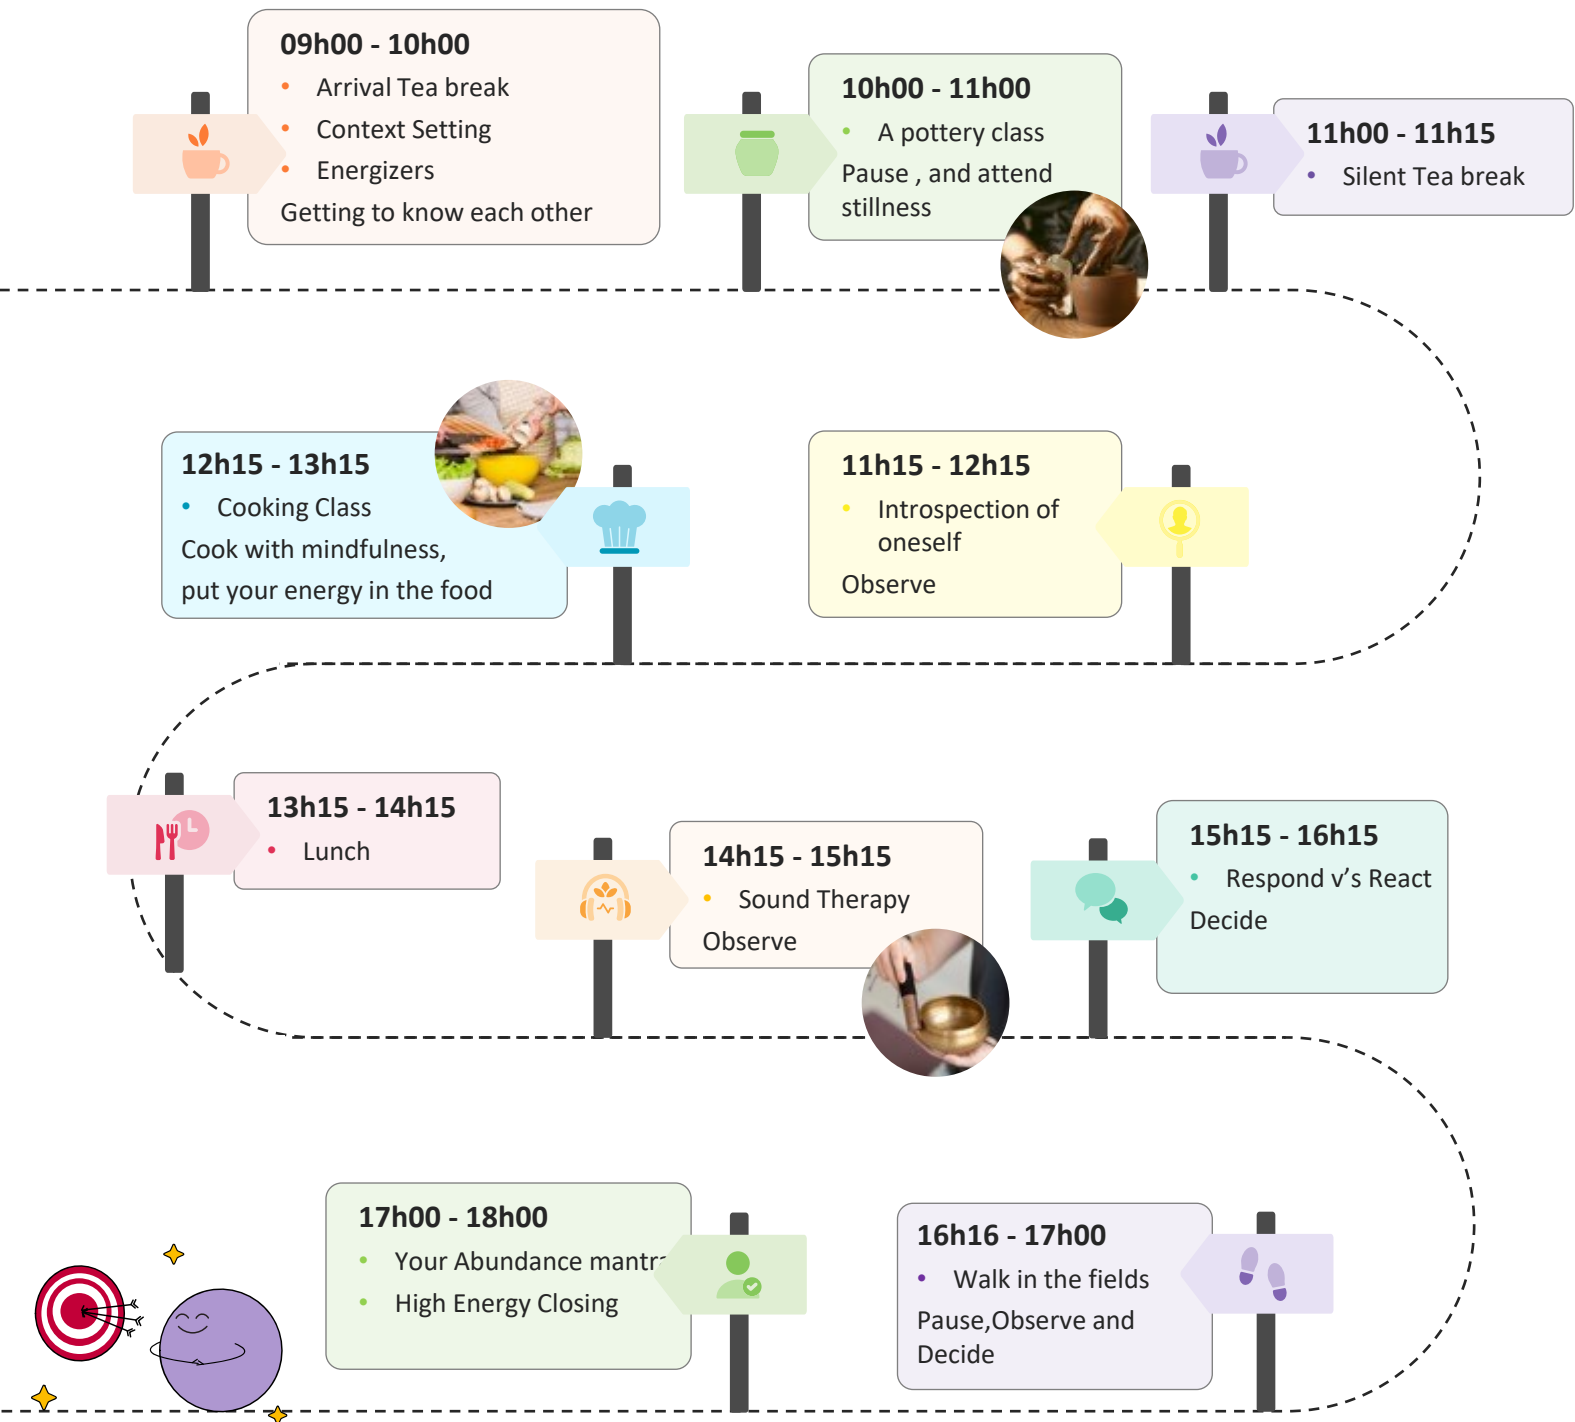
09h00 - 10h00

- Arrival Tea break
- Context Setting
- Energizers

Getting to know each other

10h00 - 11h00

- A pottery class

Pause , and attend stillness

11h00 - 11h15

- Silent Tea break

12h15 - 13h15

- Cooking Class

Cook with mindfulness, put your energy in the food

11h15 - 12h15

- Introspection of oneself

Observe

13h15 - 14h15

- Lunch

14h15 - 15h15

- Sound Therapy

Observe

15h15 - 16h15

- Respond v's React

Decide

17h00 - 18h00

- Your Abundance mantr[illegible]
- High Energy Closing

16h16 - 17h00

- Walk in the fields

Pause,Observe and Decide